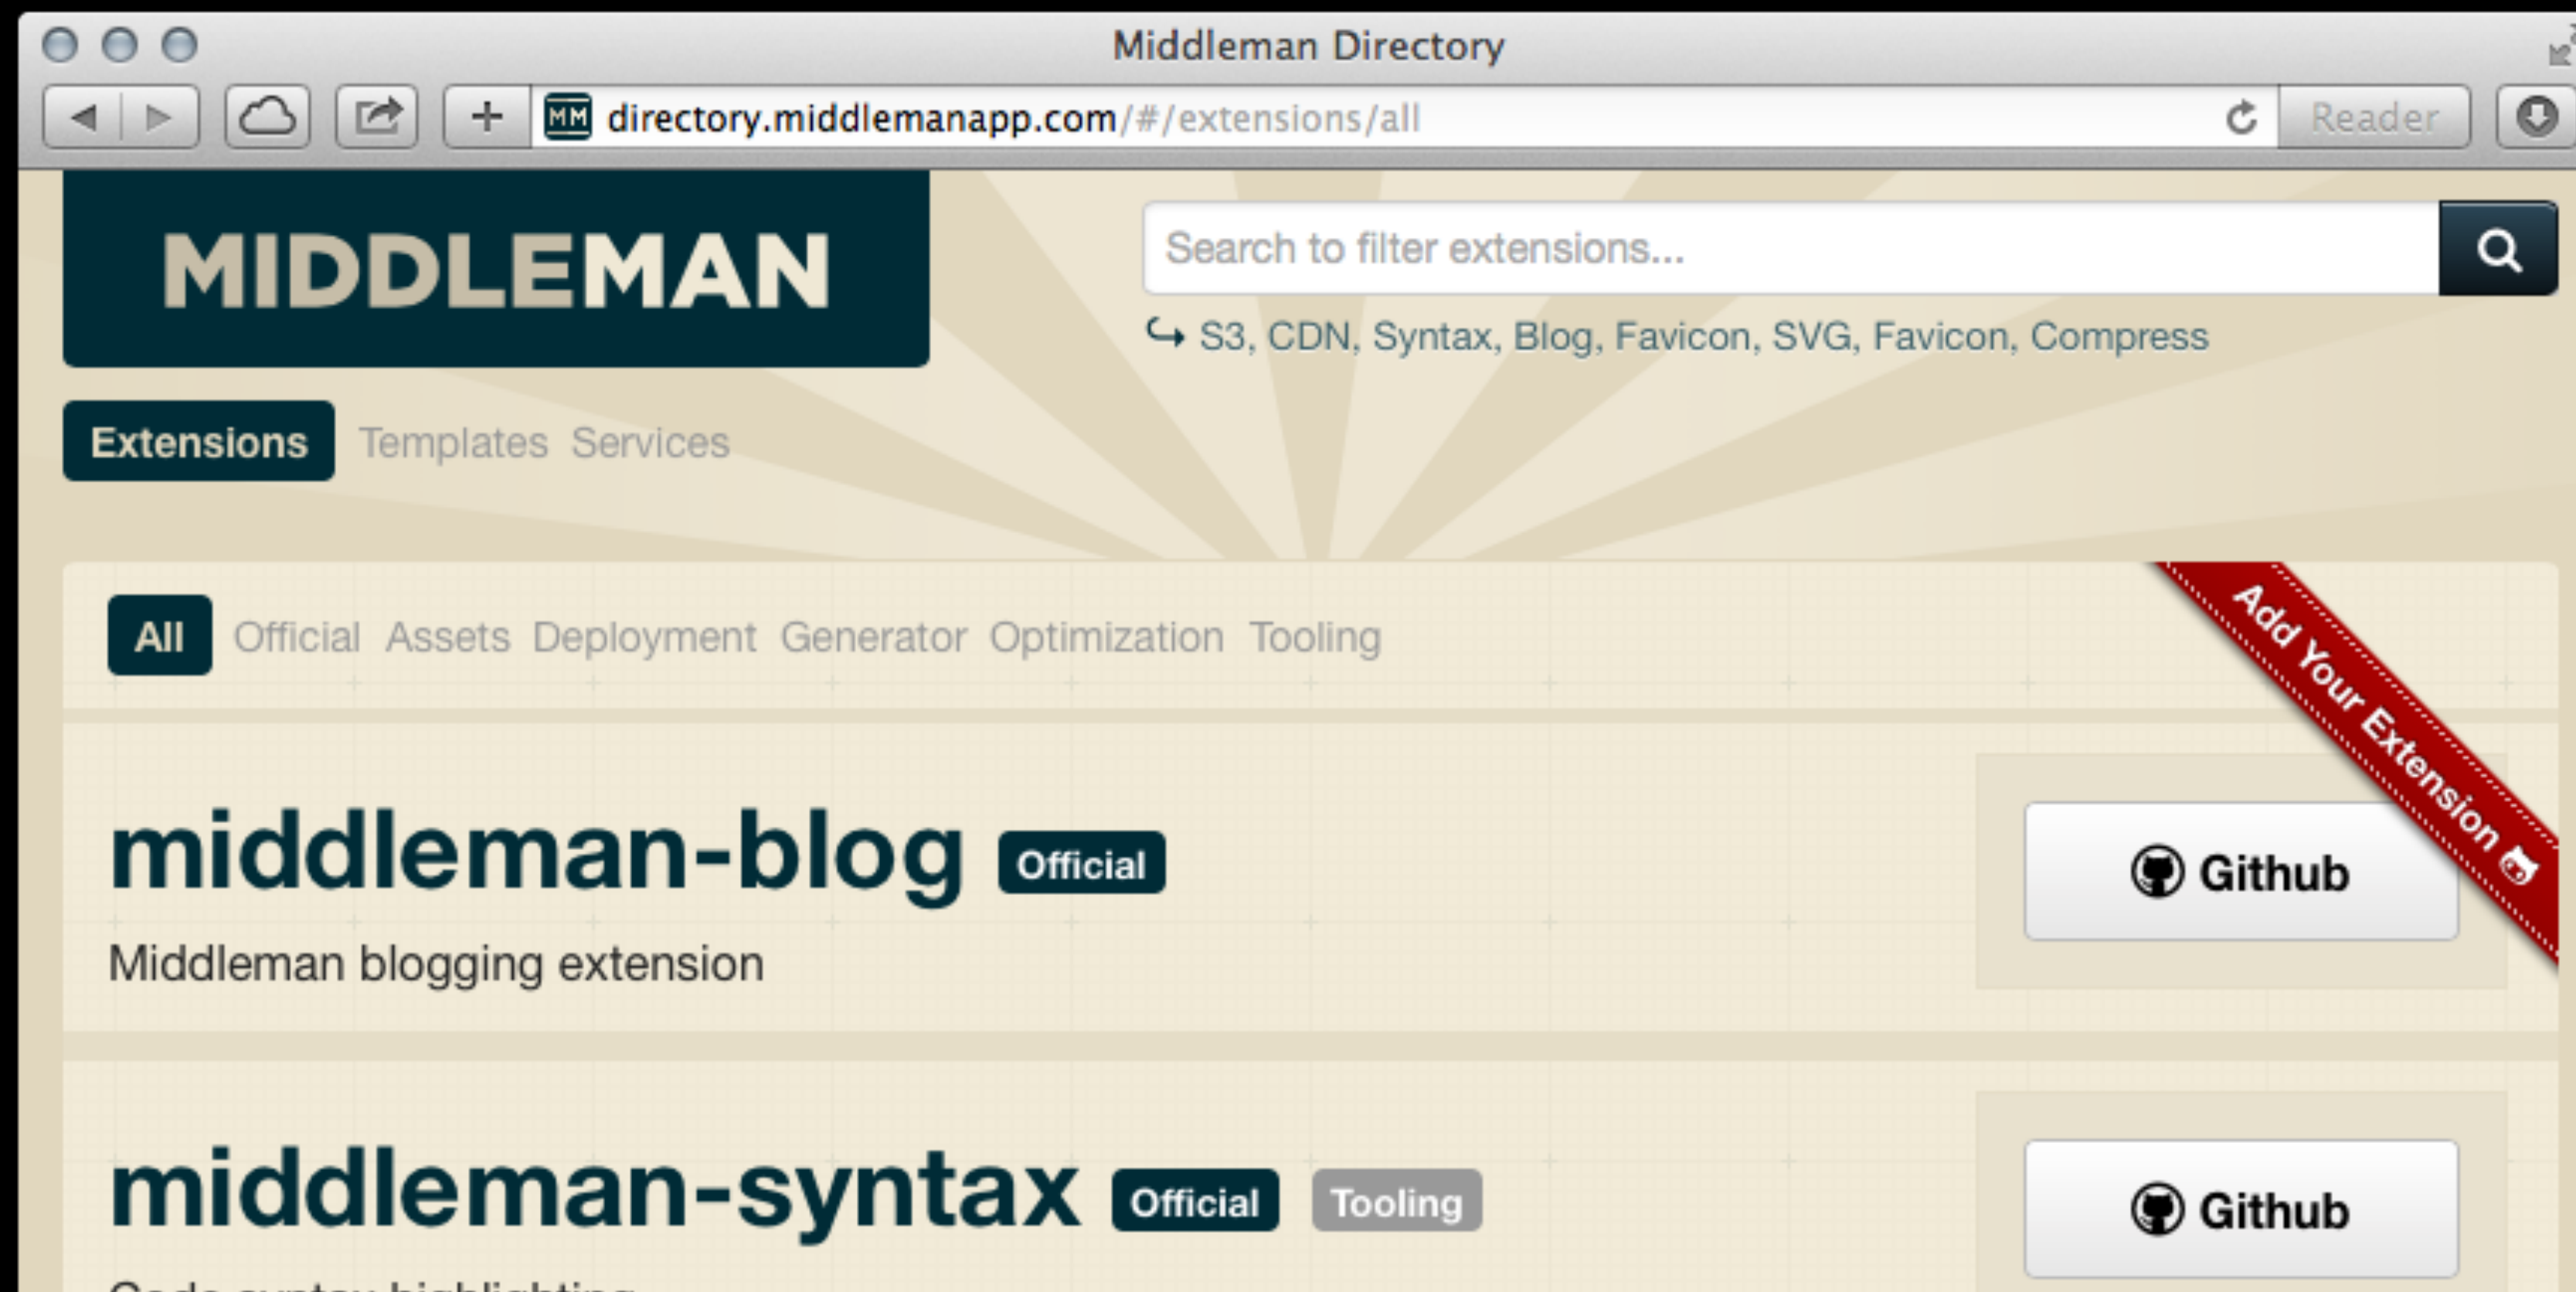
Middleman Directory

MM directory.middlemanapp.com/#/extensions/all

Reader

MIDDLEMAN

Search to filter extensions...

↪ S3, CDN, Syntax, Blog, Favicon, SVG, Favicon, Compress

Extensions Templates Services

All Official Assets Deployment Generator Optimization Tooling

Add Your Extension

middleman-blog Official

Middleman blogging extension

Github

middleman-syntax Official Tooling

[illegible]

Github